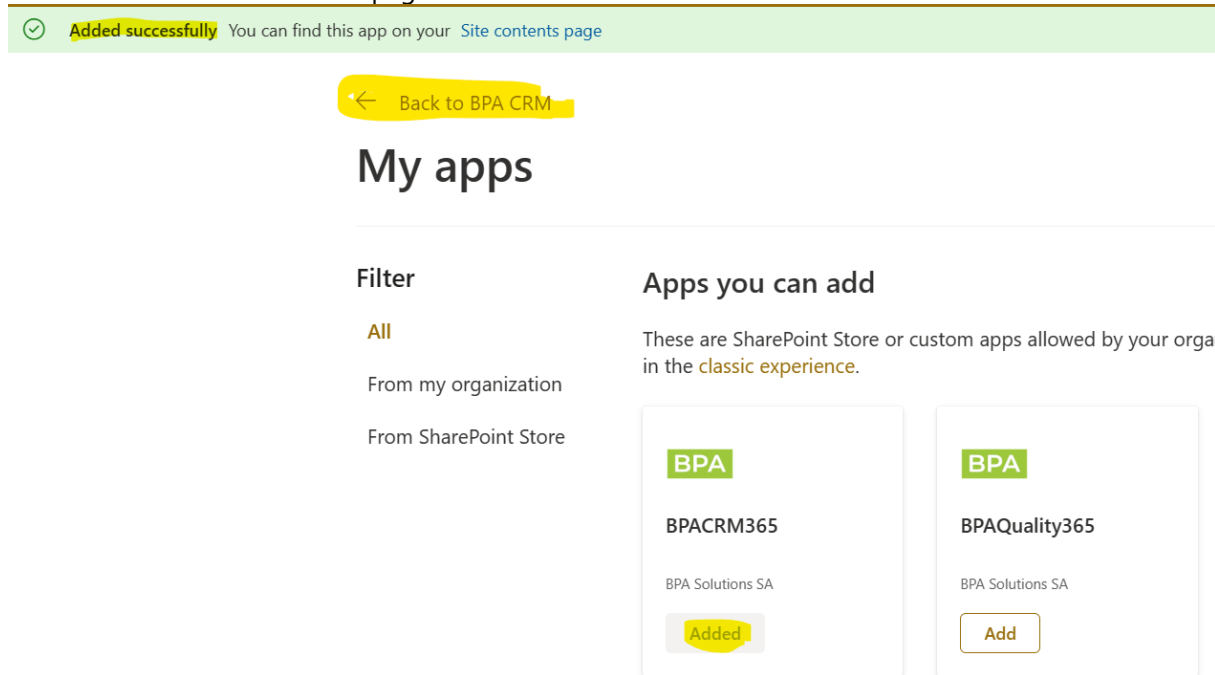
Added successfully You can find this app on your Site contents page

← Back to BPA CRM

My apps

Filter

All

From my organization

From SharePoint Store

Apps you can add

These are SharePoint Store or custom apps allowed by your orga in the classic experience.

BPA

BPACRM365

BPA Solutions SA

Added

BPA

BPAQuality365

BPA Solutions SA

Add